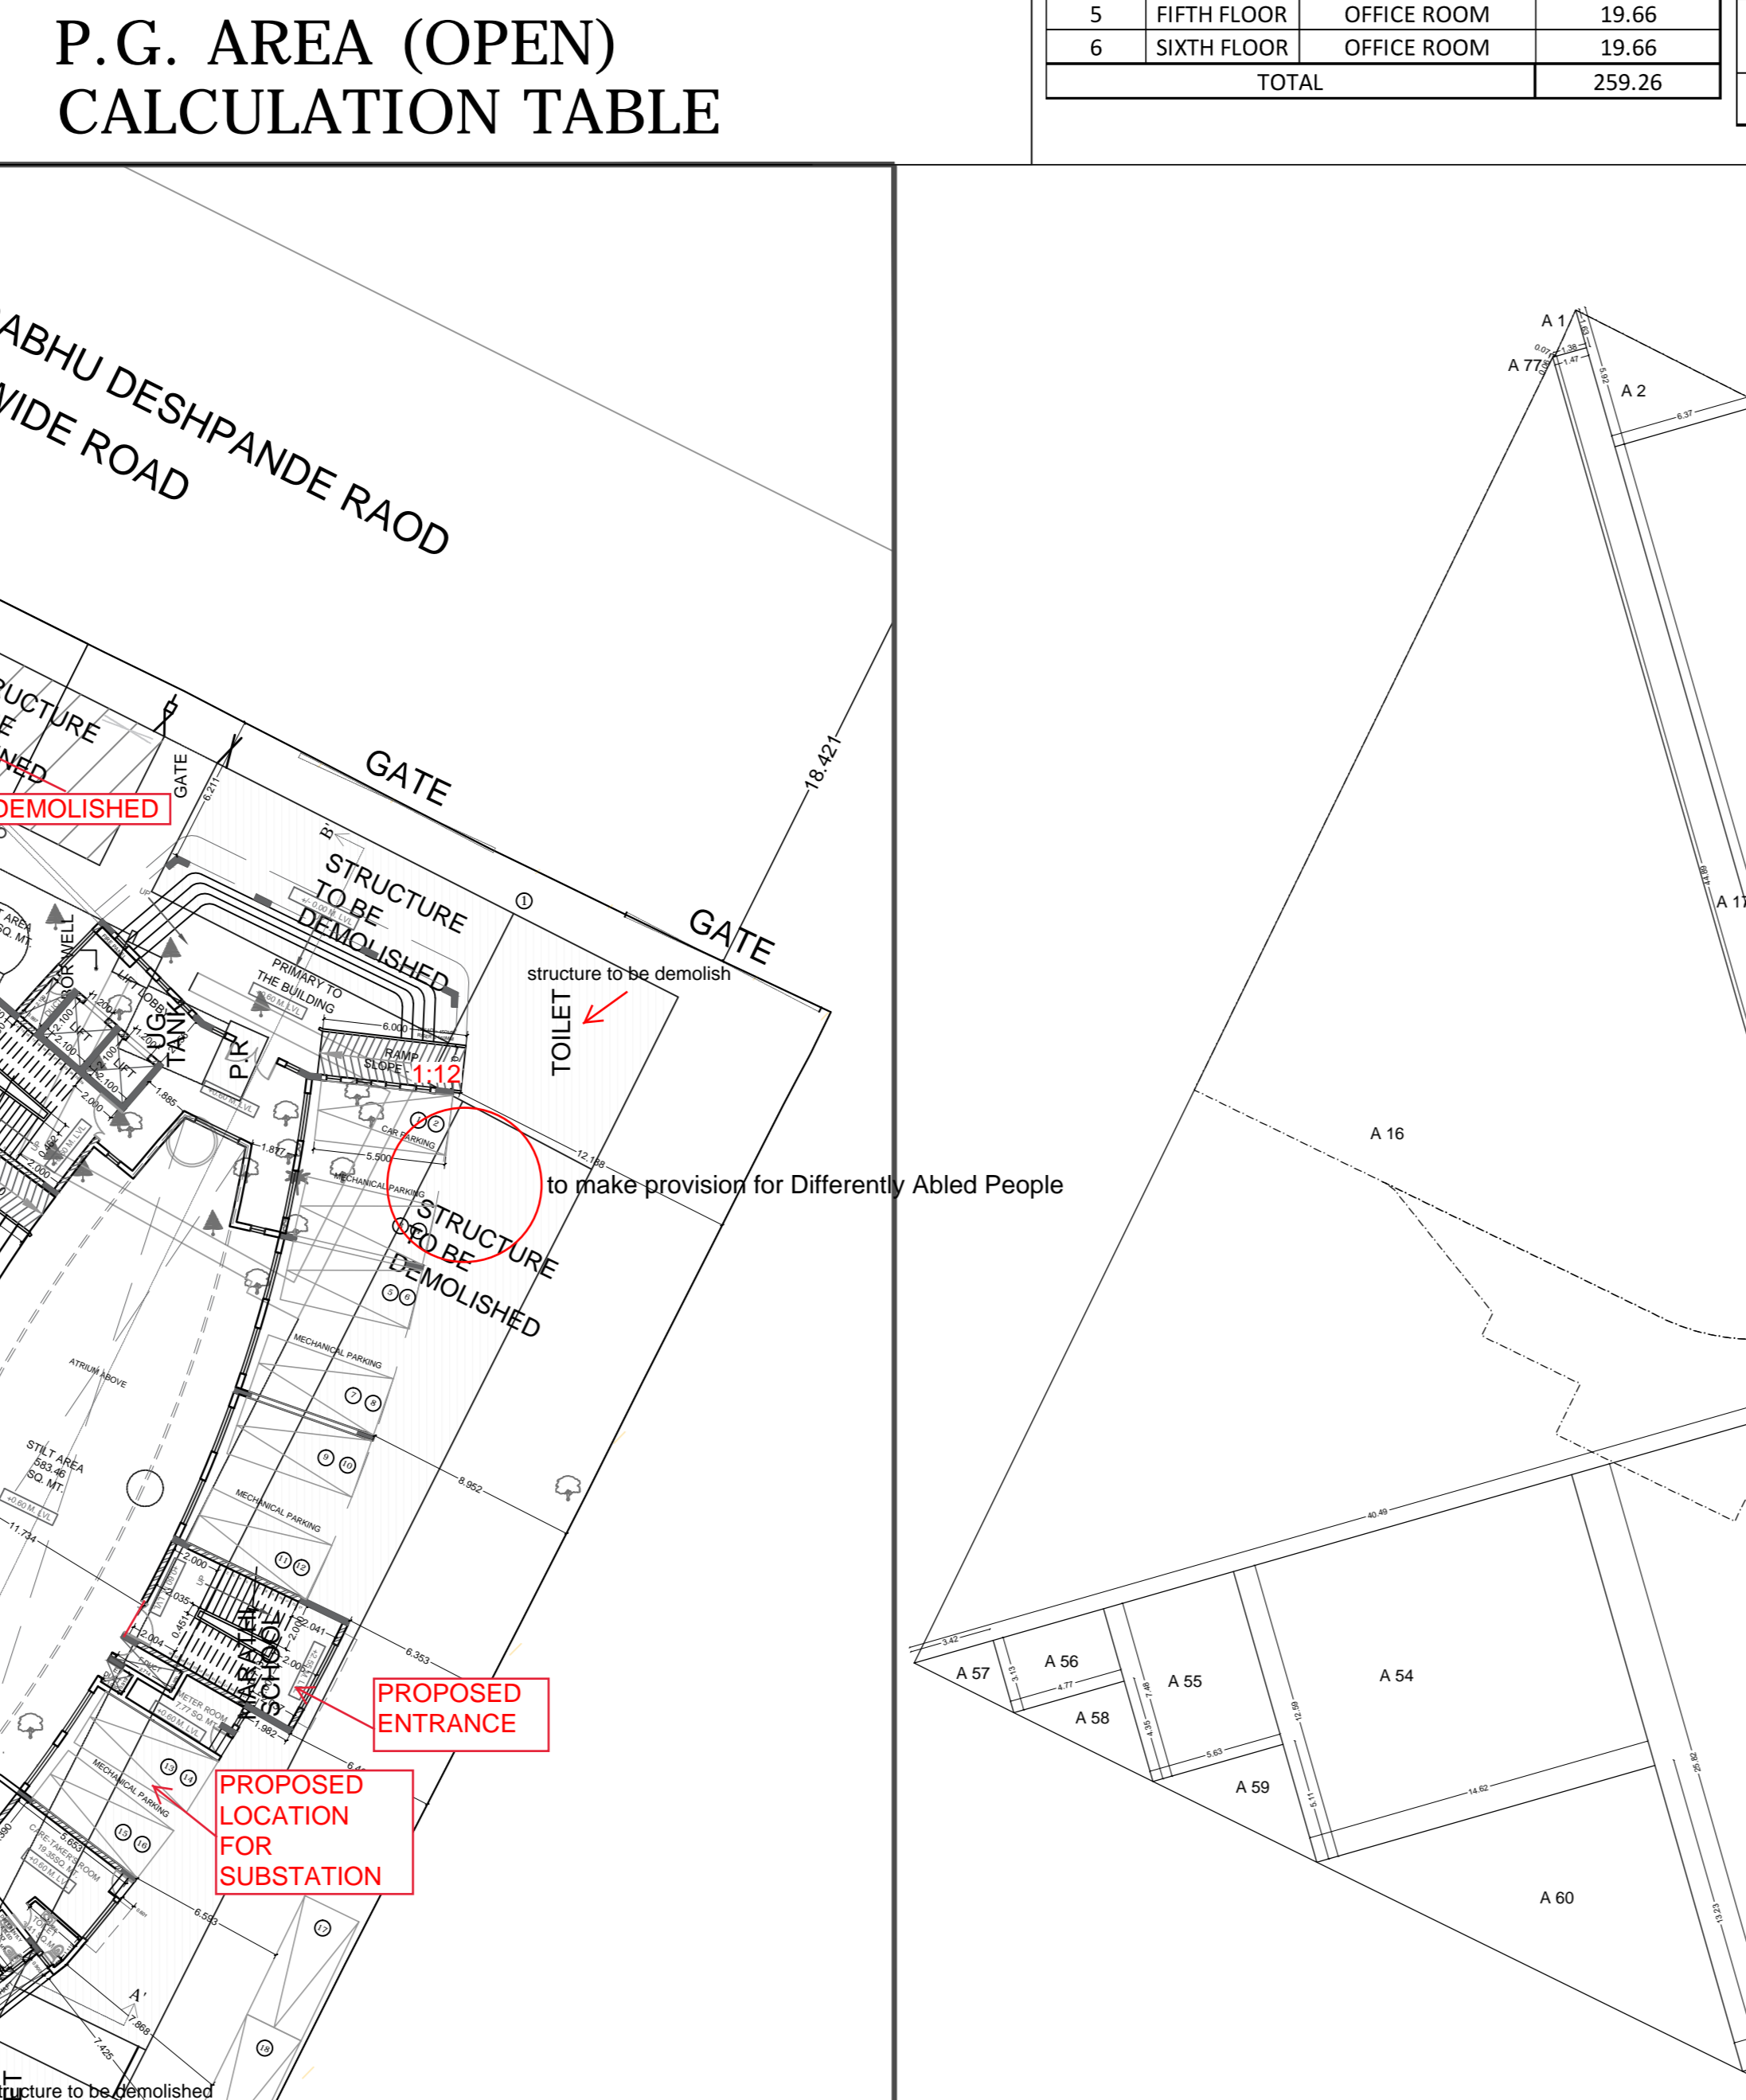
P.G. AREA (OPEN) CALCULATION TABLE

| 5 | FIFTH FLOOR | OFFICE ROOM | 19.66 |
|---|---|---|---|
| 6 | SIXTH FLOOR | OFFICE ROOM | 19.66 |
| TOTAL | | | 259.26 |

ABHU DESHPANDE RAOD
WIDE ROAD

UCTURE
E
NED
DEMOLISHED

GATE
GATE
GATE
18.421

STRUCTURE TO BE DEMOLISHED

structure to be demolish
TOILET

PRIMARY TO THE BUILDING
UG TANK
P.R.
LIFT LOBBY
LIFT
LIFT
RAMP SLOPE 1:12
6.000
5.500
12.188
CAR PARKING
MECHANICAL PARKING
to make provision for Differently Abled People

STRUCTURE TO BE DEMOLISHED

MECHANICAL PARKING
ATRIUM ABOVE
STILT AREA 583.46 SQ. MT.
8.952
11.734
MECHANICAL PARKING
6.353
PROPOSED ENTRANCE
PROPOSED LOCATION FOR SUBSTATION
MECHANICAL PARKING
METER ROOM
CARE-TAKERS ROOM
6.593
7.868
7.425
A'
structure to be demolished

A 1
A 77
A 2
A 17
A 16
40.49
A 57
A 56
A 58
A 55
A 54
A 59
A 60
3.42
4.77
5.63
12.59
14.62
25.82
13.23